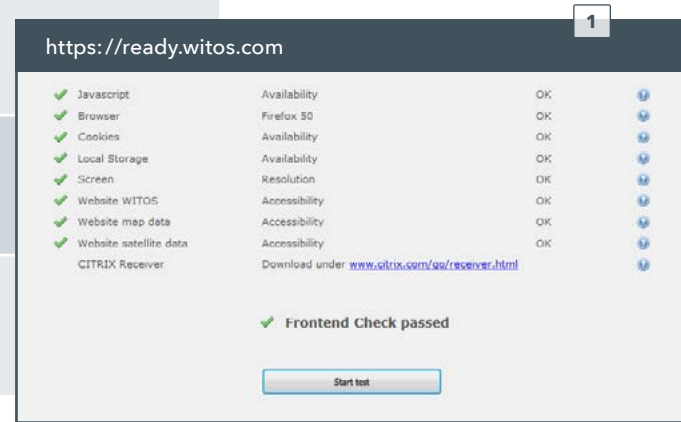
1

https://ready.witos.com

| | | |
|---|---|---|
| Javascript | Availability | OK |
| Browser | Firefox 50 | OK |
| Cookies | Availability | OK |
| Local Storage | Availability | OK |
| Screen | Resolution | OK |
| Website WITOS | Accessibility | OK |
| Website map data | Accessibility | OK |
| Website satellite data | Accessibility | OK |
| CITRIX Receiver | Download under www.citrix.com/go/receiver.html | |

Frontend Check passed

Start test